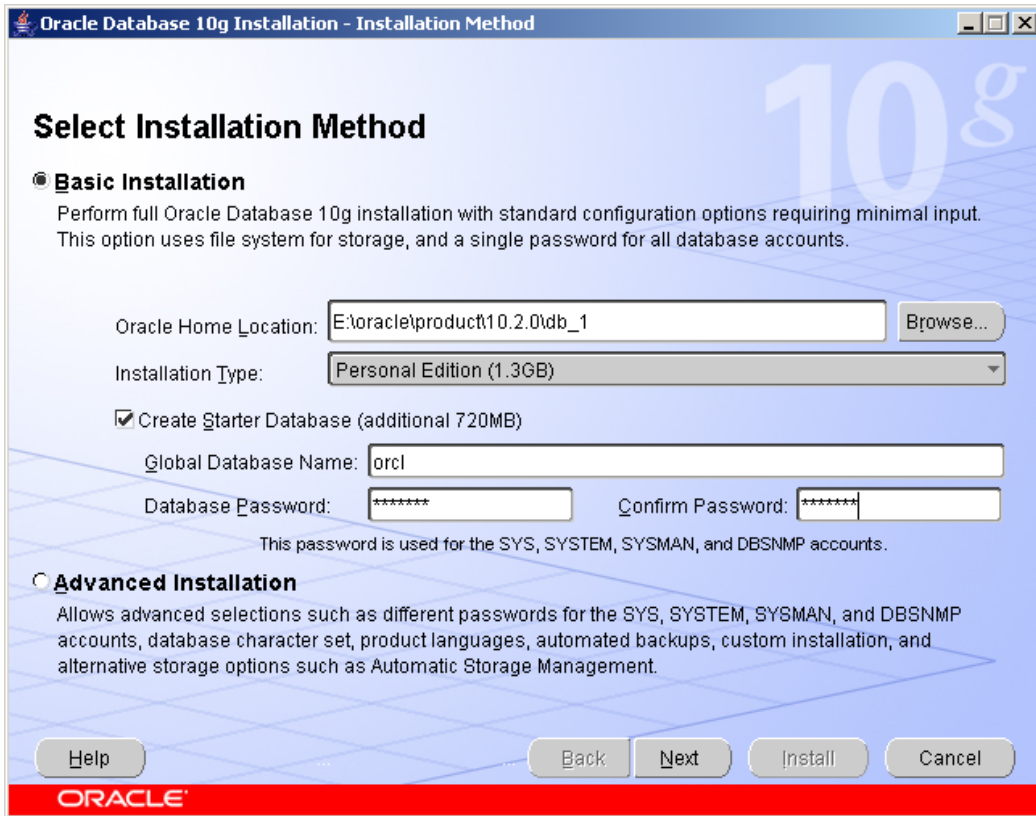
Oracle Database 10g Installation - Installation Method

10g

Select Installation Method

Basic Installation

Perform full Oracle Database 10g installation with standard configuration options requiring minimal input. This option uses file system for storage, and a single password for all database accounts.

Oracle Home Location: E:\oracle\product\10.2.0\db_1 Browse...

Installation Type: Personal Edition (1.3GB)

Create Starter Database (additional 720MB)

Global Database Name: orcl

Database Password: ******* Confirm Password: *******

This password is used for the SYS, SYSTEM, SYSMAN, and DBSNMP accounts.

Advanced Installation

Allows advanced selections such as different passwords for the SYS, SYSTEM, SYSMAN, and DBSNMP accounts, database character set, product languages, automated backups, custom installation, and alternative storage options such as Automatic Storage Management.

Help Back Next Install Cancel

ORACLE